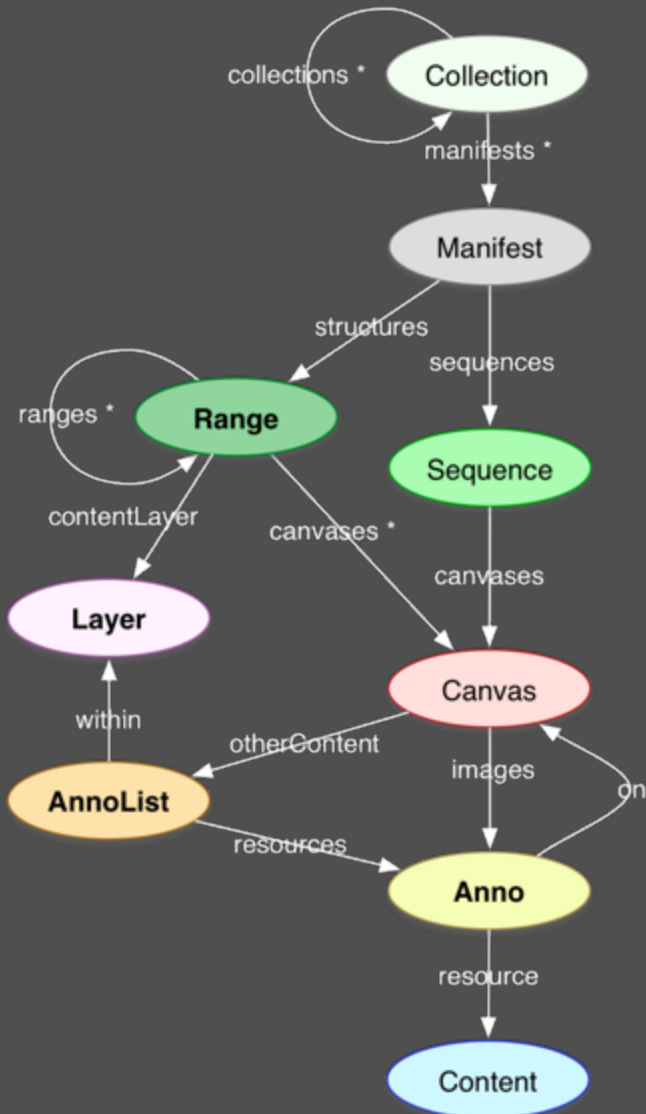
collections *
Collection
manifests *
Manifest
structures
sequences
ranges *
Range
Sequence
contentLayer
canvases *
canvases
Layer
Canvas
within
otherContent
images
on
AnnoList
resources
Anno
resource
Content